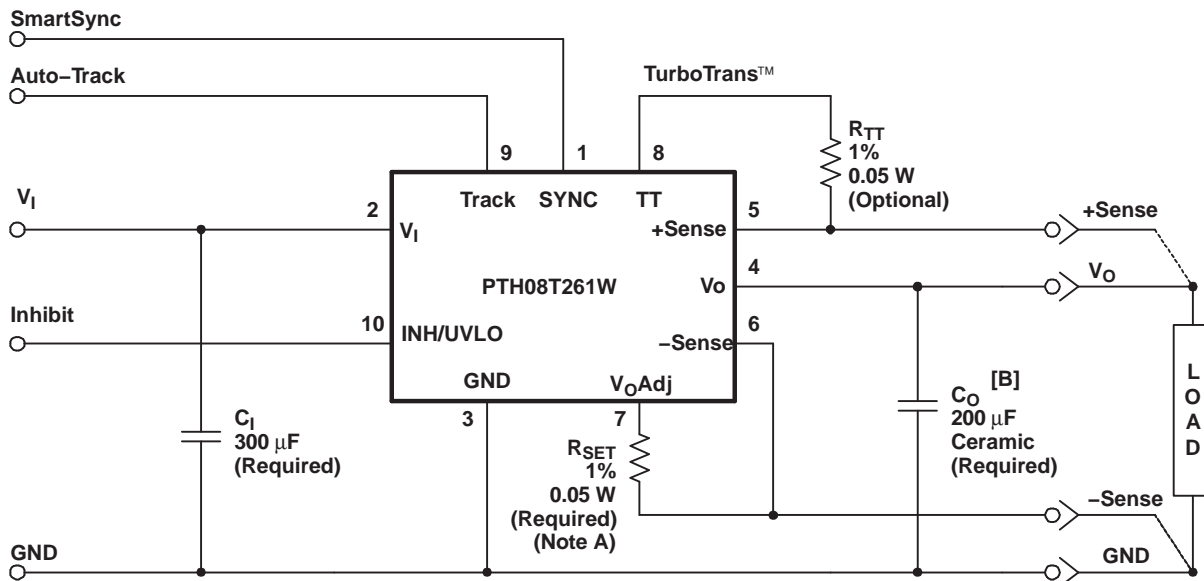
SmartSync

Auto−Track

TurboTrans™

9 1 8

Track SYNC TT

$R_{TT}$
1%
0.05 W
(Optional)

$V_I$

2 $V_I$

5 +Sense

+Sense

PTH08T261W

4 Vo

$V_O$

Inhibit

10 INH/UVLO

6 −Sense

GND $V_O$Adj

3 7

$C_I$
300 µF
(Required)

$R_{SET}$
1%
0.05 W
(Required)
(Note A)

$C_O$ [B]
200 µF
Ceramic
(Required)

L
O
A
D

−Sense

GND

GND